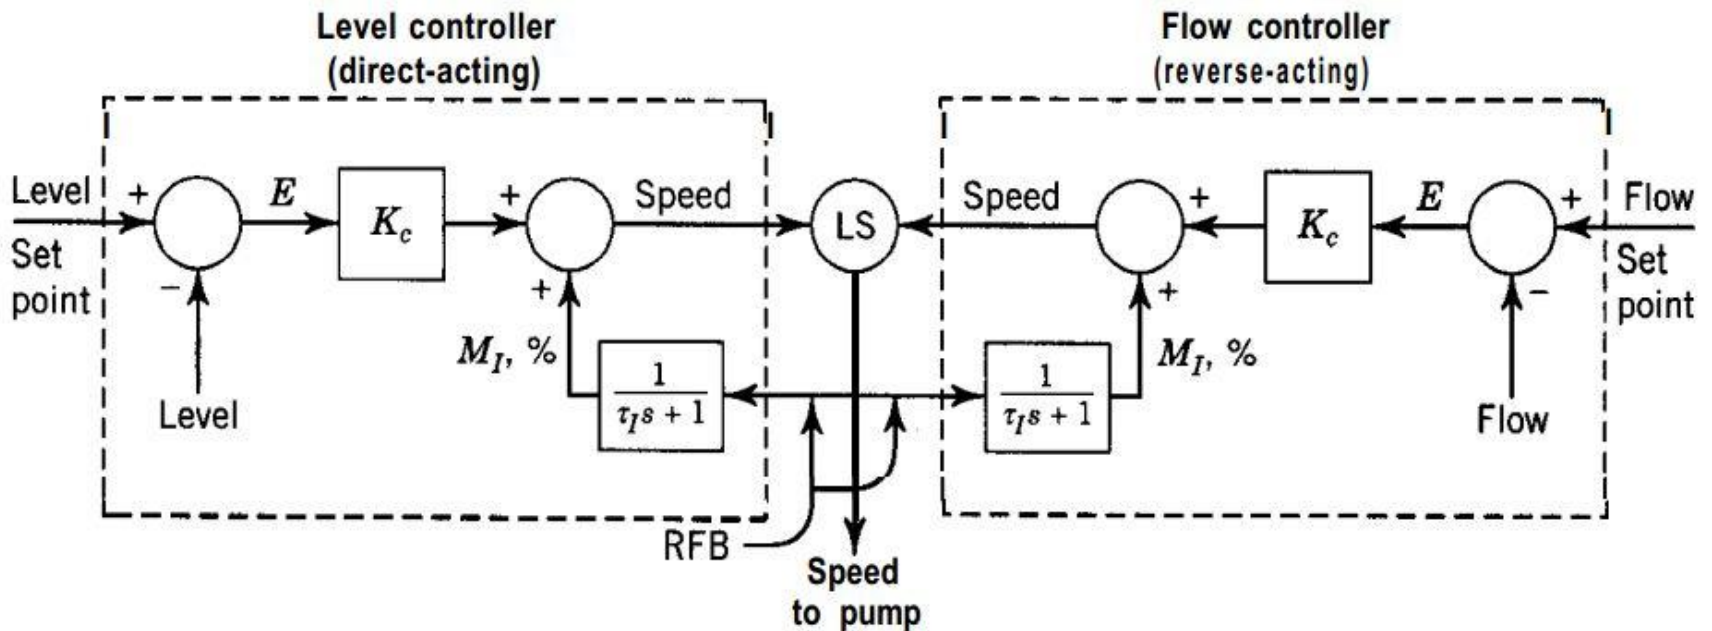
Level controller
(direct-acting)

Flow controller
(reverse-acting)

Level
Set point
+
−
$E$
$K_c$
+
+
Speed
$M_I$, %
$\frac{1}{\tau_I s + 1}$
Level

LS

Speed
+
+
$K_c$
$E$
+
−
Flow
Set point
$M_I$, %
$\frac{1}{\tau_I s + 1}$
Flow

RFB
Speed to pump